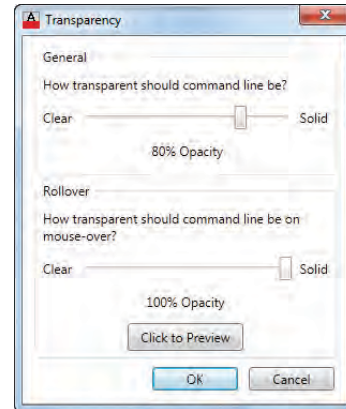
Transparency

General

How transparent should command line be?

Clear Solid

80% Opacity

Rollover

How transparent should command line be on mouse-over?

Clear Solid

100% Opacity

Click to Preview

OK Cancel